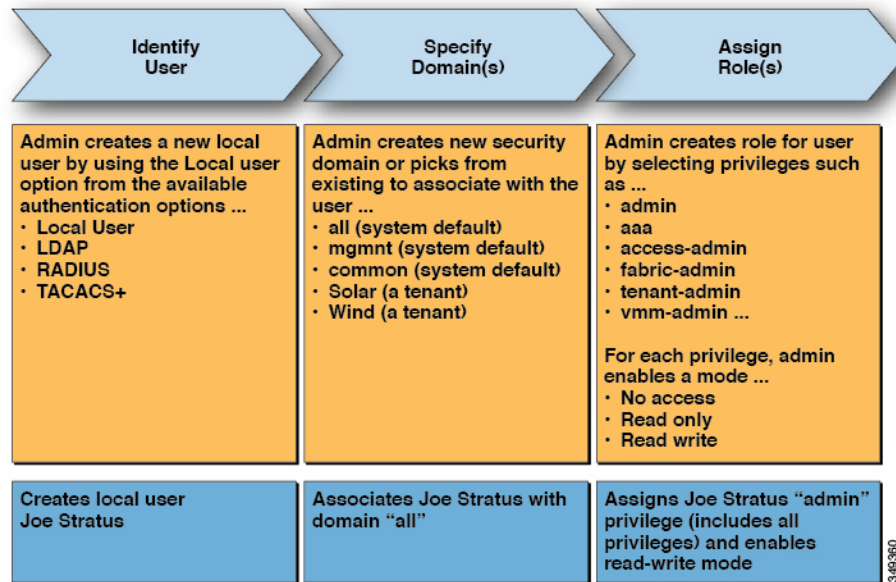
Identify User

Specify Domain(s)

Assign Role(s)

Admin creates a new local user by using the Local user option from the available authentication options ...
· Local User
· LDAP
· RADIUS
· TACACS+

Admin creates new security domain or picks from existing to associate with the user ...
· all (system default)
· mgmnt (system default)
· common (system default)
· Solar (a tenant)
· Wind (a tenant)

Admin creates role for user by selecting privileges such as ...
· admin
· aaa
· access-admin
· fabric-admin
· tenant-admin
· vmm-admin ...

For each privilege, admin enables a mode ...
· No access
· Read only
· Read write

Creates local user Joe Stratus

Associates Joe Stratus with domain "all"

Assigns Joe Stratus "admin" privilege (includes all privileges) and enables read-write mode

349360